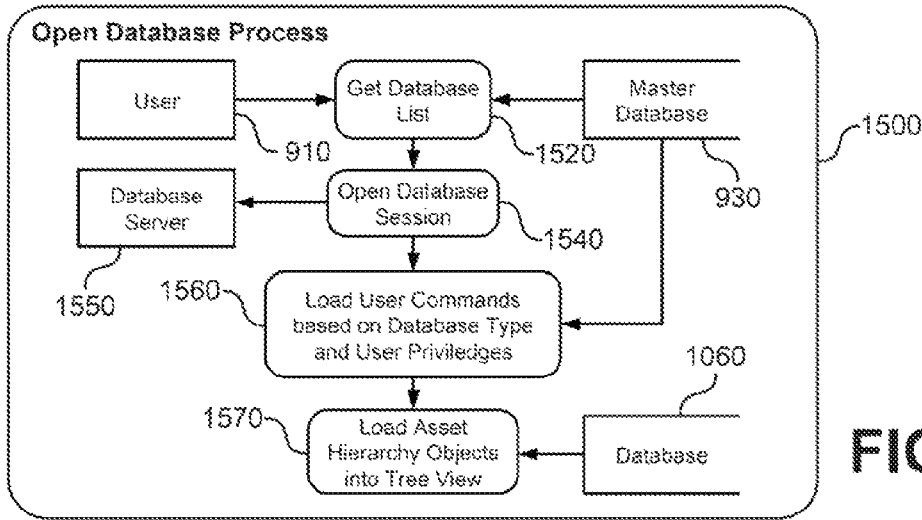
Open Database Process

User

910

Get Database List

1520

Master Database

930

1500

Database Server

1550

Open Database Session

1540

1560

Load User Commands based on Database Type and User Priviledges

1060

1570

Load Asset Hierarchy Objects into Tree View

Database

FIG